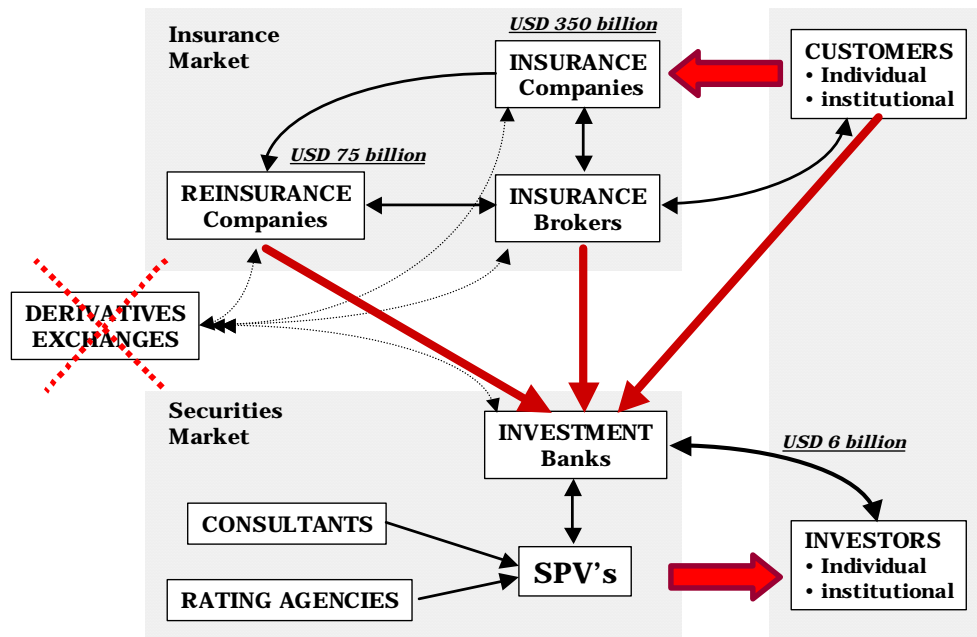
Insurance Market

USD 350 billion

INSURANCE Companies

CUSTOMERS
• Individual
• institutional

USD 75 billion

REINSURANCE Companies

INSURANCE Brokers

DERIVATIVES EXCHANGES

Securities Market

INVESTMENT Banks

USD 6 billion

CONSULTANTS

SPV's

RATING AGENCIES

INVESTORS
• Individual
• institutional